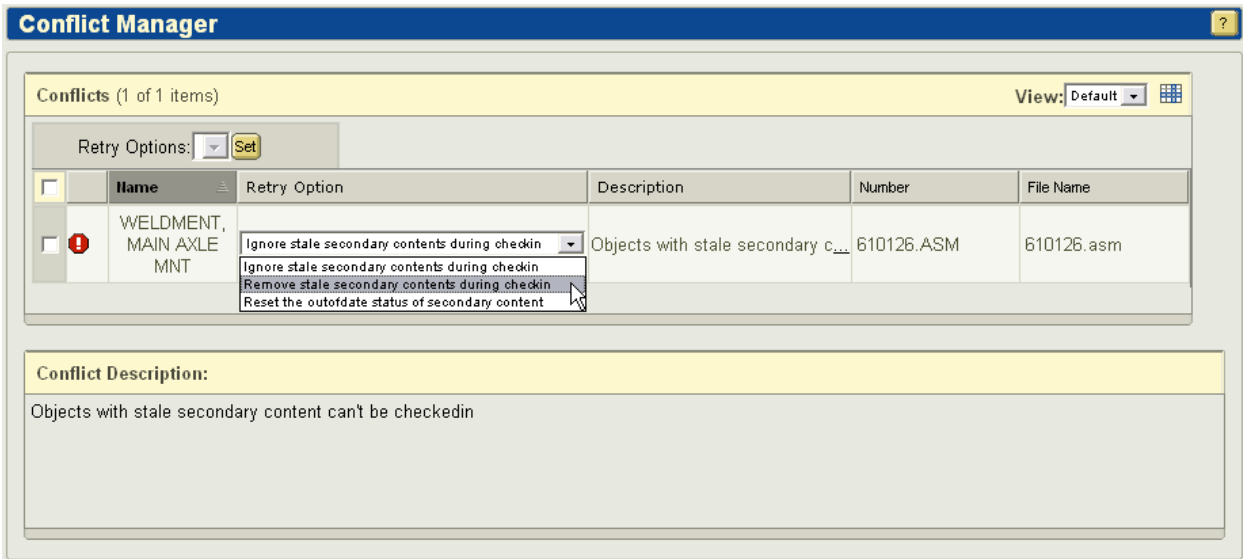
Conflict Manager

?

Conflicts (1 of 1 items)

View: Default

Retry Options: Set

| | | Name | Retry Option | Description | Number | File Name |
|---|---|---|---|---|---|---|
| | | WELDMENT, MAIN AXLE MNT | Ignore stale secondary contents during checkin | Objects with stale secondary c... | 610126.ASM | 610126.asm |

Ignore stale secondary contents during checkin
Remove stale secondary contents during checkin
Reset the outofdate status of secondary content

Conflict Description:

Objects with stale secondary content can't be checkedin